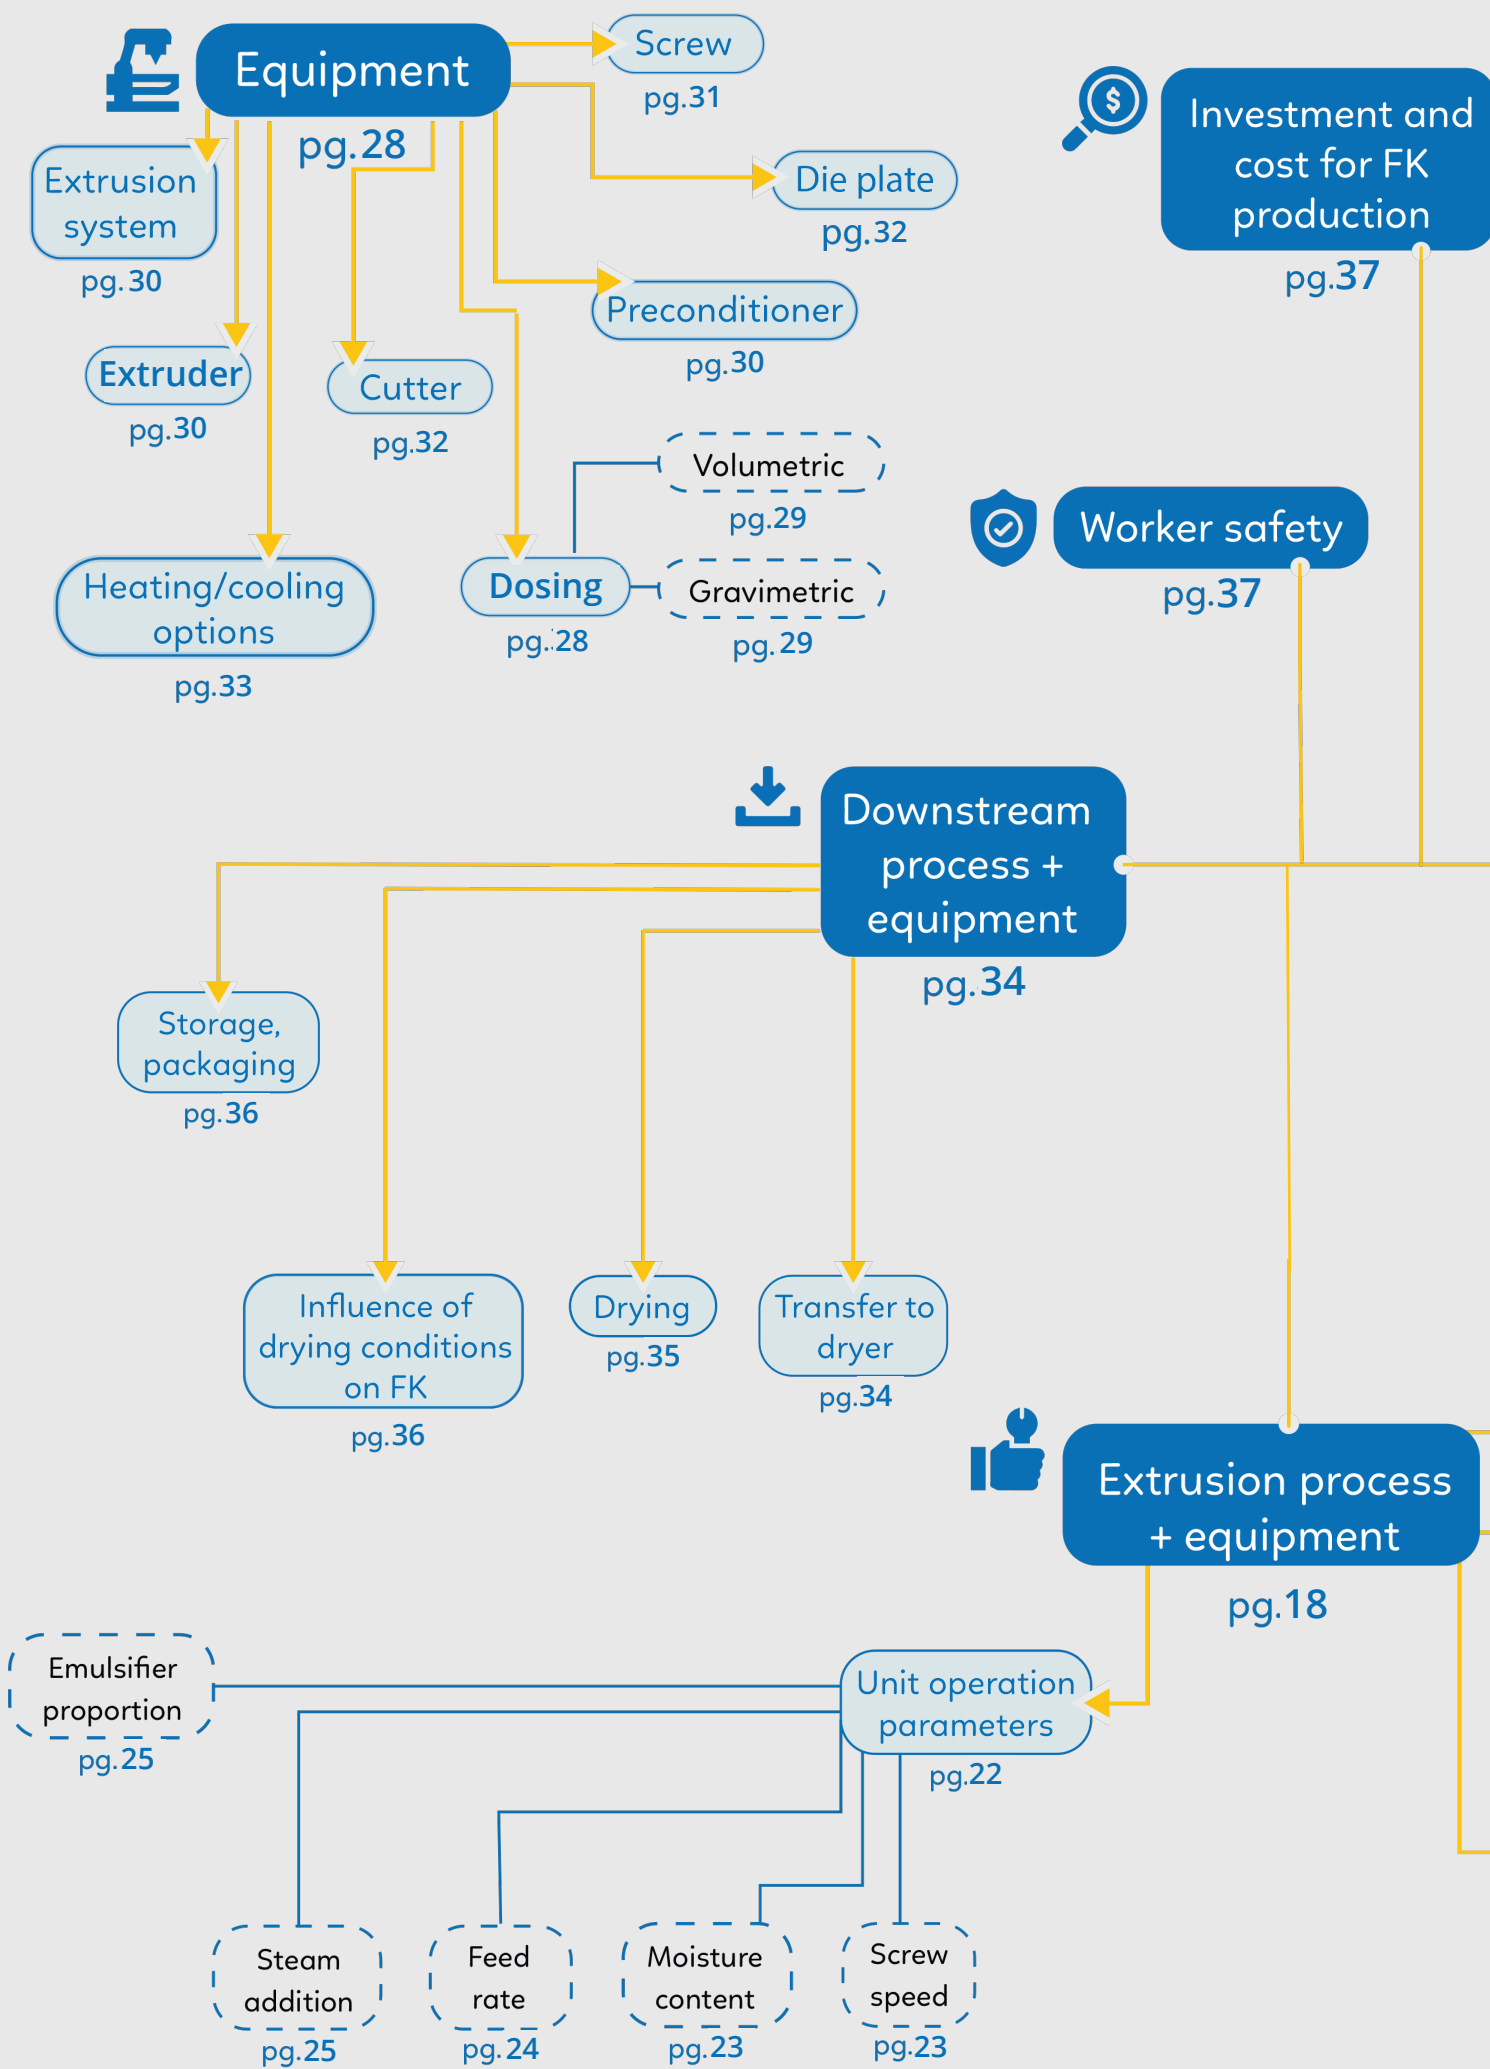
Equipment
pg.28

Screw
pg.31

Die plate
pg.32

Preconditioner
pg.30

Extrusion system
pg.30

Extruder
pg.30

Cutter
pg.32

Volumetric
pg.29

Dosing
pg.28

Gravimetric
pg.29

Heating/cooling options
pg.33

Investment and cost for FK production
pg.37

Worker safety
pg.37

Downstream process + equipment
pg.34

Storage, packaging
pg.36

Influence of drying conditions on FK
pg.36

Drying
pg.35

Transfer to dryer
pg.34

Extrusion process + equipment
pg.18

Emulsifier proportion
pg.25

Unit operation parameters
pg.22

Steam addition
pg.25

Feed rate
pg.24

Moisture content
pg.23

Screw speed
pg.23